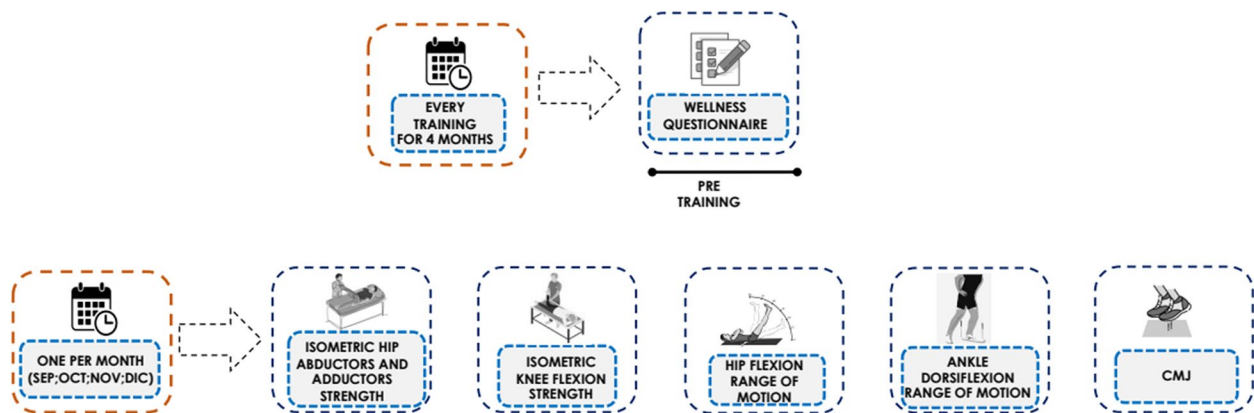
EVERY TRAINING FOR 4 MONTHS

WELLNESS QUESTIONNAIRE

PRE TRAINING

ONE PER MONTH (SEP;OCT;NOV;DIC)

ISOMETRIC HIP ABDUCTORS AND ADDUCTORS STRENGTH

ISOMETRIC KNEE FLEXION STRENGTH

HIP FLEXION RANGE OF MOTION

ANKLE DORSIFLEXION RANGE OF MOTION

CMJ